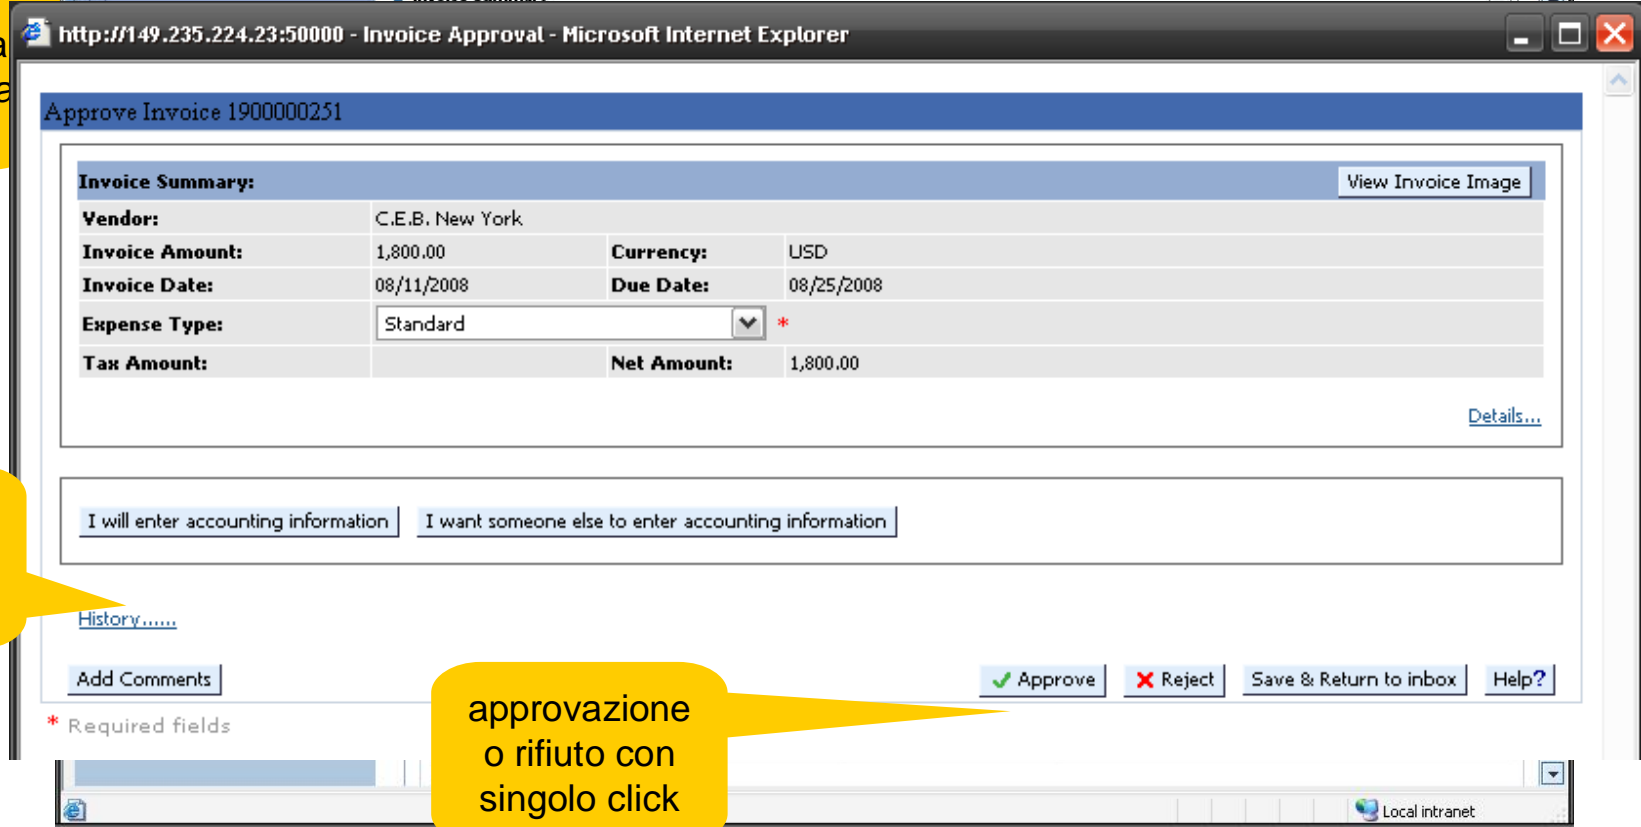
http://149.235.224.23:50000 - Invoice Approval - Microsoft Internet Explorer

Approve Invoice 1900000251

| Invoice Summary: | | | View Invoice Image |
|---|---|---|---|
| Vendor: | C.E.B. New York | | |
| Invoice Amount: | 1,800.00 | Currency: | USD |
| Invoice Date: | 08/11/2008 | Due Date: | 08/25/2008 |
| Expense Type: | Standard * | | |
| Tax Amount: | | Net Amount: | 1,800.00 |

Details...

I will enter accounting information

I want someone else to enter accounting information

History......

Add Comments

Approve

Reject

Save & Return to inbox

Help?

* Required fields

approvazione o rifiuto con singolo click

Local intranet